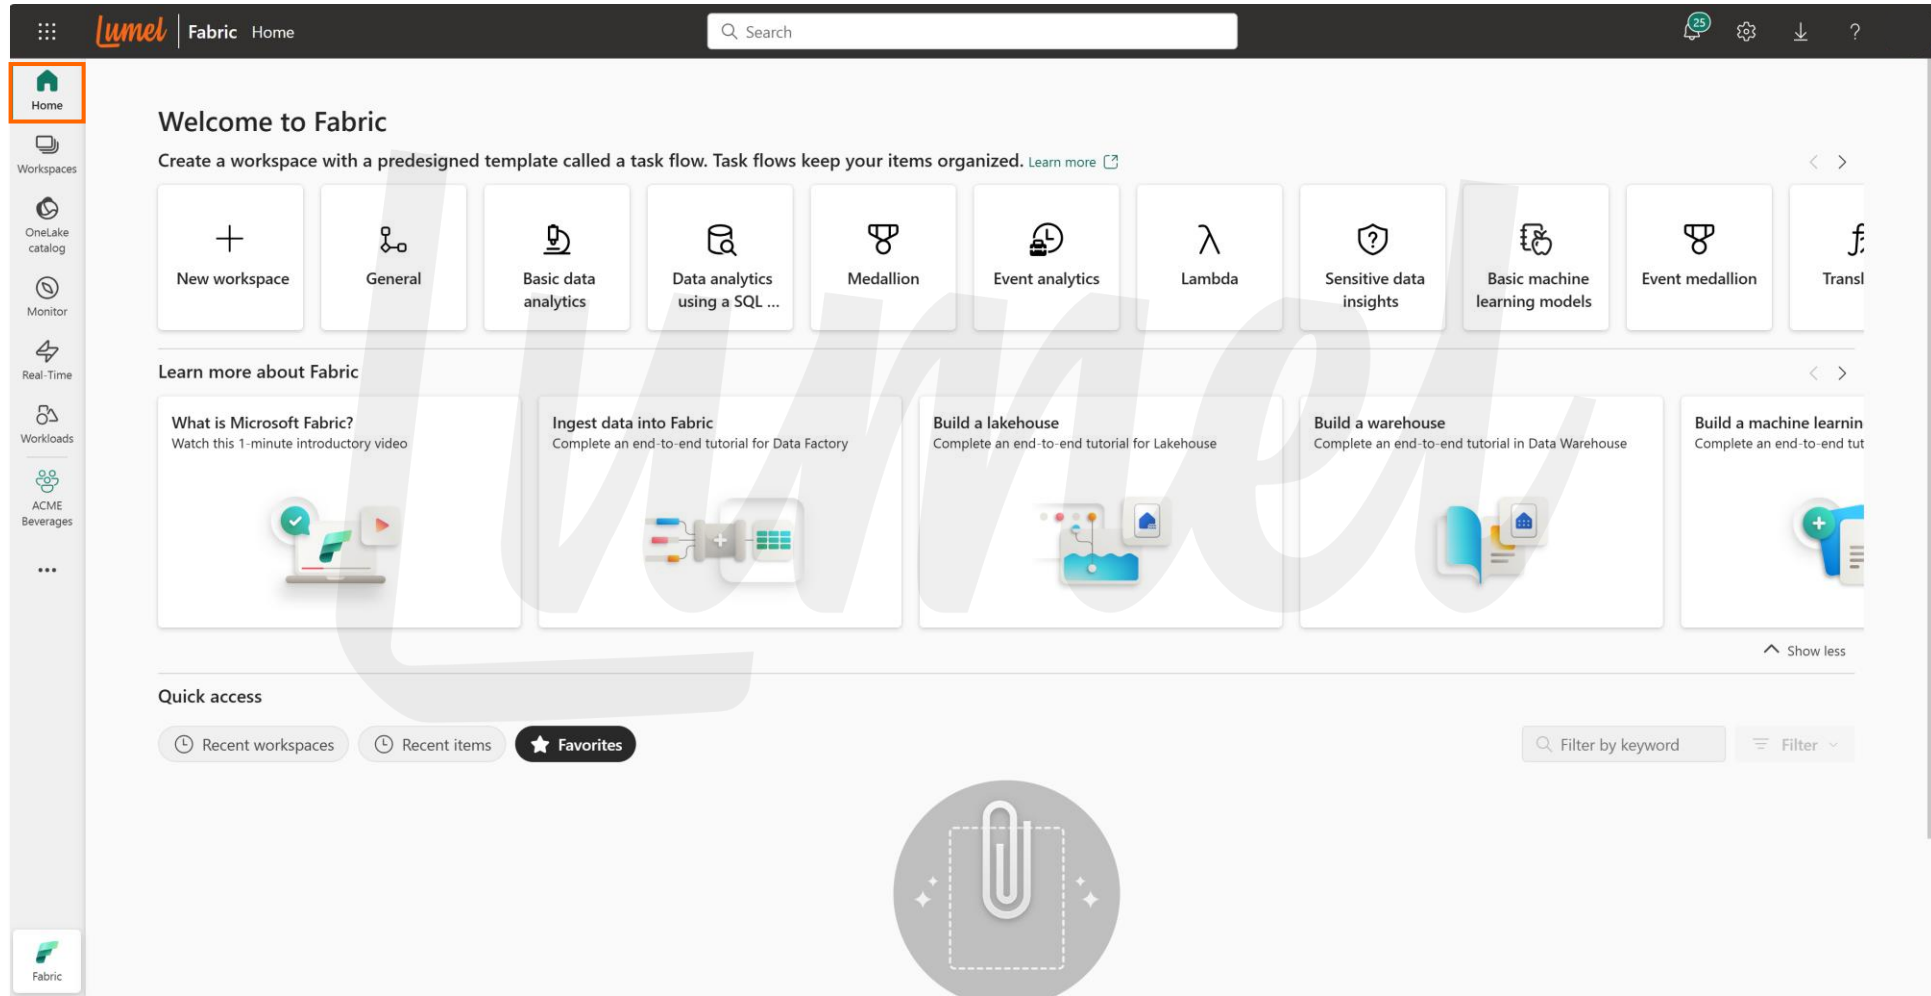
Lumel | Fabric Home

Search

25

Home

Workspaces

OneLake catalog

Monitor

Real-Time

Workloads

ACME Beverages

...

Fabric

Welcome to Fabric

Create a workspace with a predesigned template called a task flow. Task flows keep your items organized. Learn more

New workspace

General

Basic data analytics

Data analytics using a SQL ...

Medallion

Event analytics

Lambda

Sensitive data insights

Basic machine learning models

Event medallion

Transl

Learn more about Fabric

What is Microsoft Fabric?
Watch this 1-minute introductory video

Ingest data into Fabric
Complete an end-to-end tutorial for Data Factory

Build a lakehouse
Complete an end-to-end tutorial for Lakehouse

Build a warehouse
Complete an end-to-end tutorial in Data Warehouse

Build a machine learnin
Complete an end-to-end tut

Show less

Quick access

Recent workspaces

Recent items

Favorites

Filter by keyword

Filter